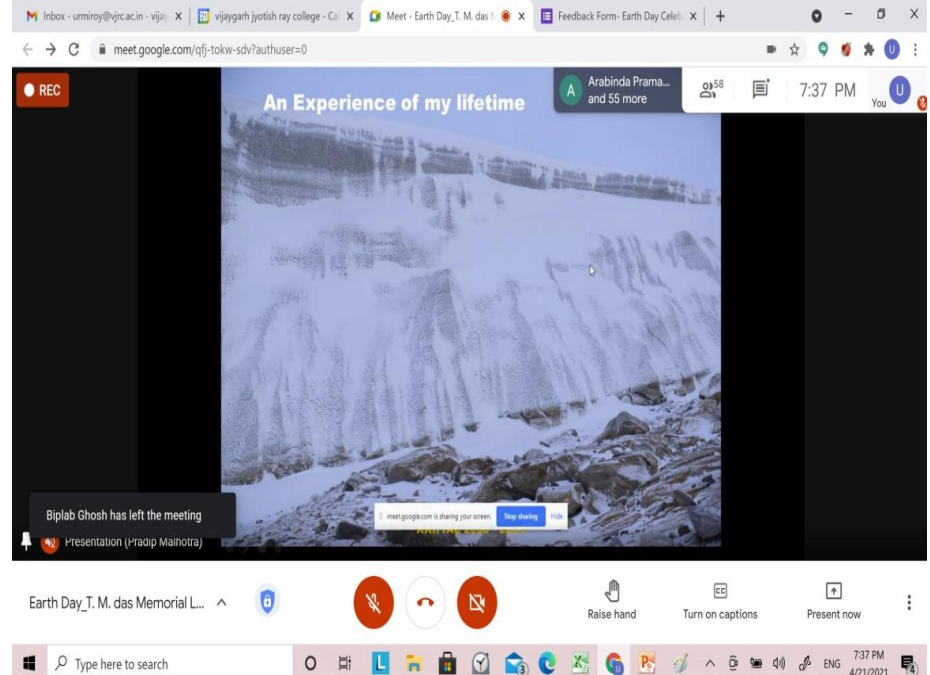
Inbox - urmiroy@vjrc.ac.in - vijay
vijaygarh jyotish ray college - Cal
Meet - Earth Day_T. M. das M
Feedback Form- Earth Day Celeb

meet.google.com/qfj-tokw-sdv?authuser=0

REC

An Experience of my lifetime

Arabinda Prama... and 55 more

58

7:37 PM

You

Biplab Ghosh has left the meeting

Presentation (Pradip Malhotra)

meet.google.com is sharing your screen. Stop sharing Hide

Earth Day_T. M. das Memorial L...

Raise hand

Turn on captions

Present now

Type here to search

ENG

7:37 PM
4/21/2021